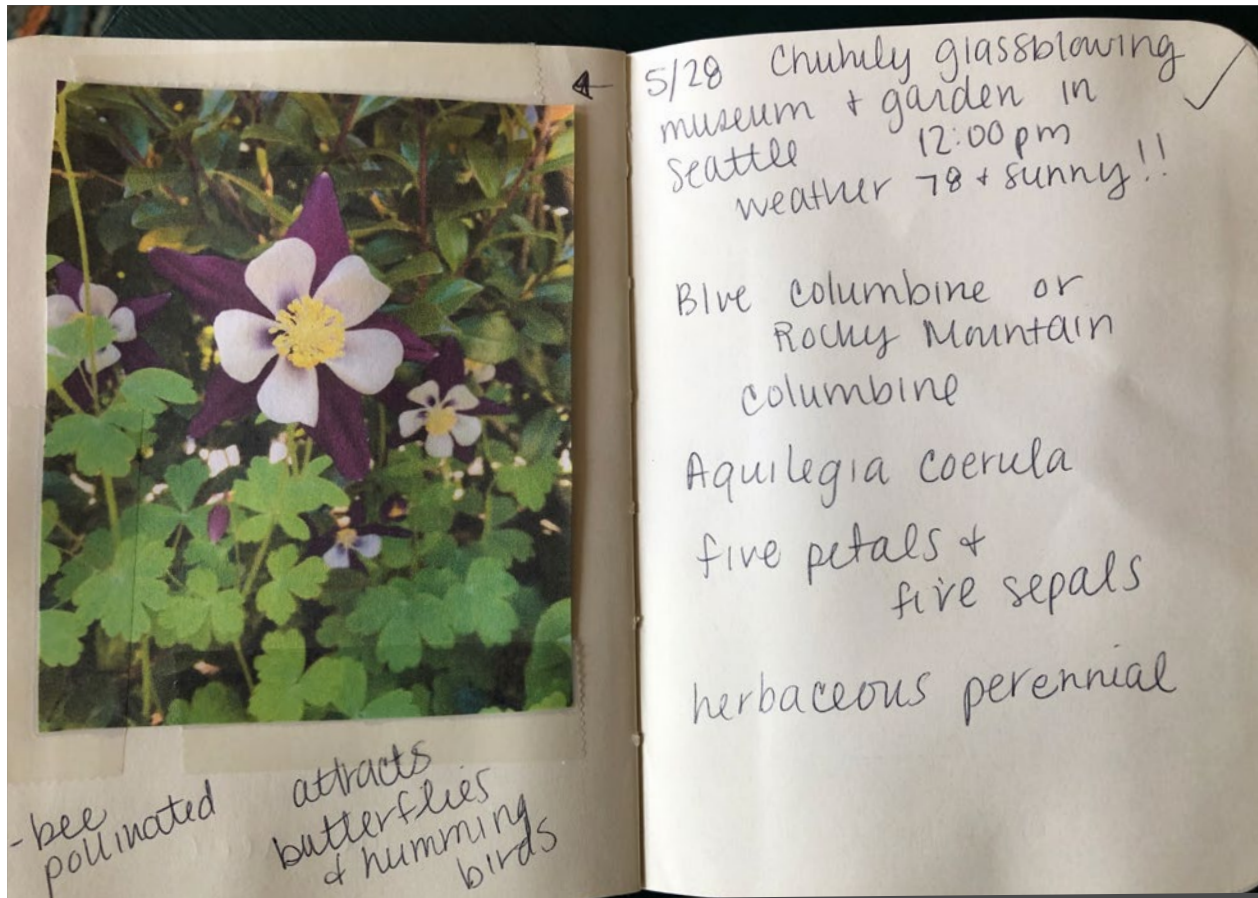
4

-bee pollinated

attracts butterflies & humming birds

5/28 Chuhuly glassblowing museum + garden in Seattle 12:00 pm
weather 78 + sunny!!

Blue columbine or Rocky Mountain columbine

Aquilegia coerula

five petals & five sepals

herbaceous perennial